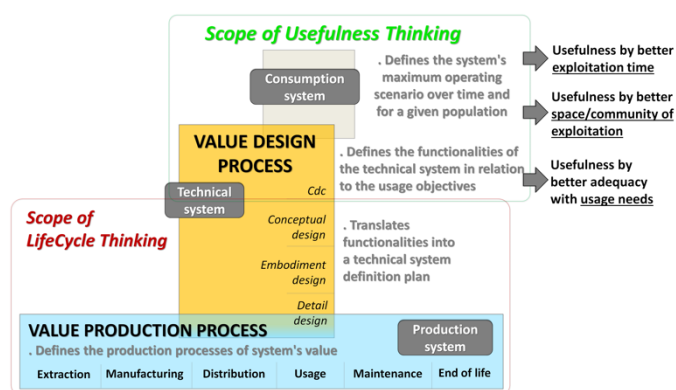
Scope of Usefulness Thinking

Consumption system

. Defines the system's maximum operating scenario over time and for a given population

Usefulness by better exploitation time

Usefulness by better space/community of exploitation

VALUE DESIGN PROCESS

. Defines the functionalities of the technical system in relation to the usage objectives

Usefulness by better adequacy with usage needs

Technical system

Cdc

Scope of LifeCycle Thinking

Conceptual design

. Translates functionalities into a technical system definition plan

Embodiment design

Detail design

VALUE PRODUCTION PROCESS

Production system

. Defines the production processes of system's value

| Extraction | Manufacturing | Distribution | Usage | Maintenance | End of life |